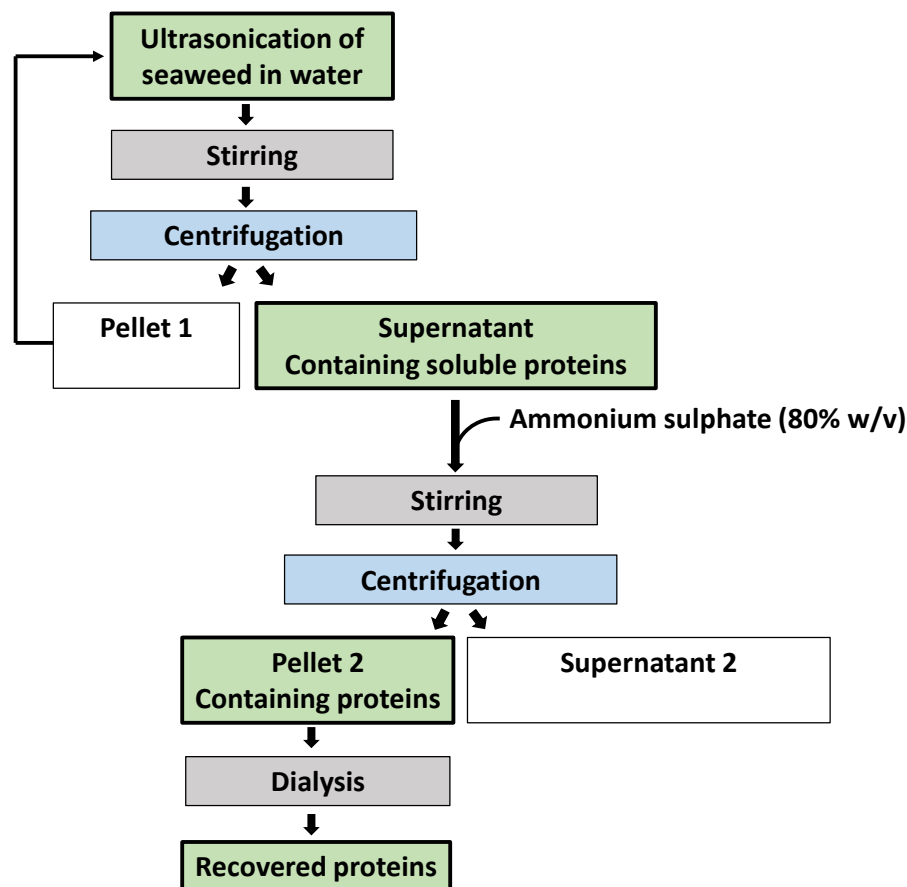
Ultrasonication of seaweed in water

Stirring

Centrifugation

Pellet 1

Supernatant
Containing soluble proteins

Ammonium sulphate (80% w/v)

Stirring

Centrifugation

Pellet 2
Containing proteins

Supernatant 2

Dialysis

Recovered proteins